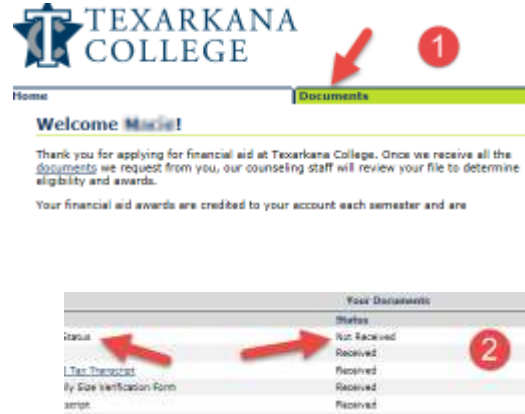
TEXARKANA COLLEGE

Home

Documents

1

Welcome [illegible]!

Thank you for applying for financial aid at Texarkana College. Once we receive all the documents we request from you, our counseling staff will review your file to determine eligibility and awards.

Your financial aid awards are credited to your account each semester and are

| Your Documents | |
|---|---|
| | Status |
| Status | Not Received |
| | Received |
| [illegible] Tax Transcript | Received |
| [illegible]ly Size Verification Form | Received |
| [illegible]script | Received |

2